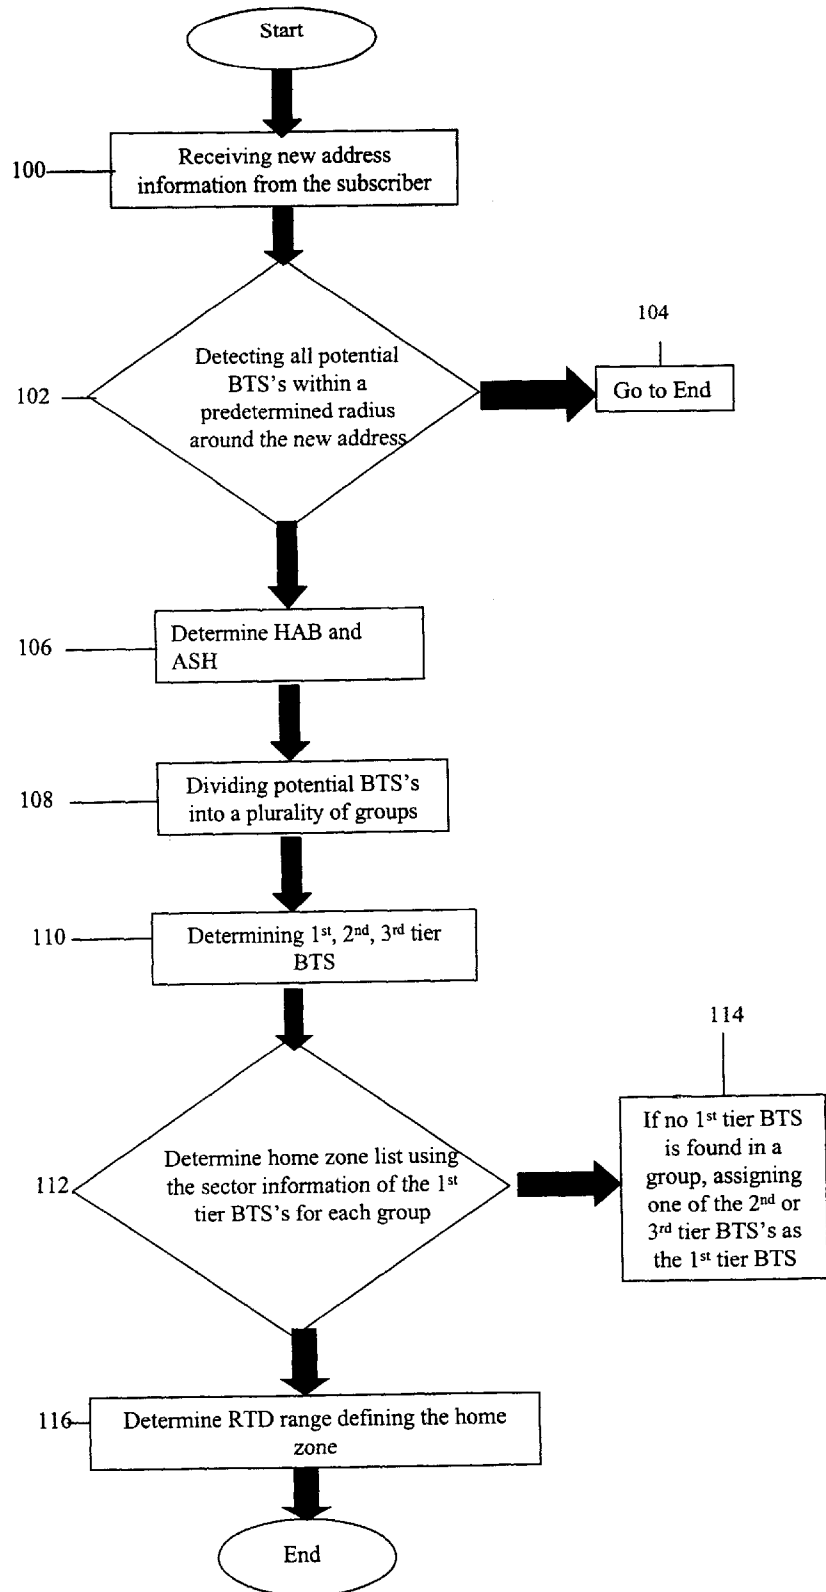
Start

100

Receiving new address information from the subscriber

102

Detecting all potential BTS's within a predetermined radius around the new address

104

Go to End

106

Determine HAB and ASH

108

Dividing potential BTS's into a plurality of groups

110

Determining 1$^{st}$, 2$^{nd}$, 3$^{rd}$ tier BTS

112

Determine home zone list using the sector information of the 1$^{st}$ tier BTS's for each group

114

If no 1$^{st}$ tier BTS is found in a group, assigning one of the 2$^{nd}$ or 3$^{rd}$ tier BTS's as the 1$^{st}$ tier BTS

116

Determine RTD range defining the home zone

End